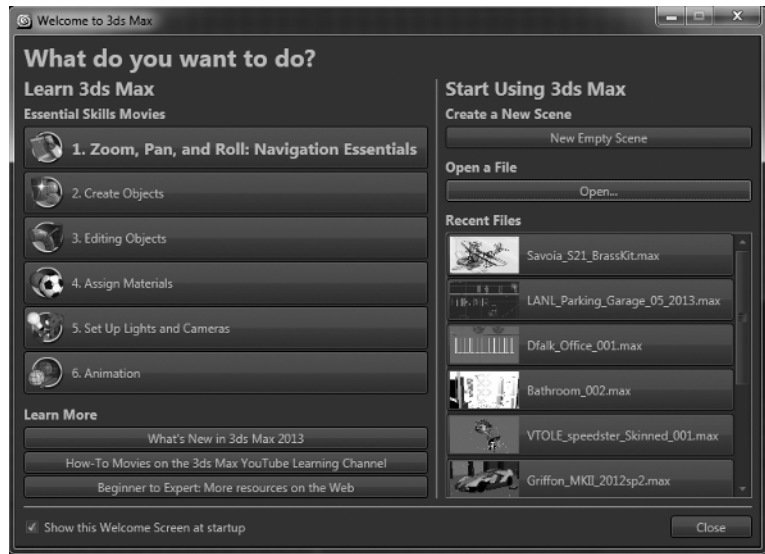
Welcome to 3ds Max

What do you want to do?

Learn 3ds Max

Essential Skills Movies

1. Zoom, Pan, and Roll: Navigation Essentials

2. Create Objects

3. Editing Objects

4. Assign Materials

5. Set Up Lights and Cameras

6. Animation

Learn More

What's New in 3ds Max 2013

How-To Movies on the 3ds Max YouTube Learning Channel

Beginner to Expert: More resources on the Web

Start Using 3ds Max

Create a New Scene

New Empty Scene

Open a File

Open...

Recent Files

Savoia_S21_BrassKit.max

LANL_Parking_Garage_05_2013.max

Dfalk_Office_001.max

Bathroom_002.max

VTOLE_speedster_Skinned_001.max

Griffon_MKII_2012sp2.max

Show this Welcome Screen at startup

Close